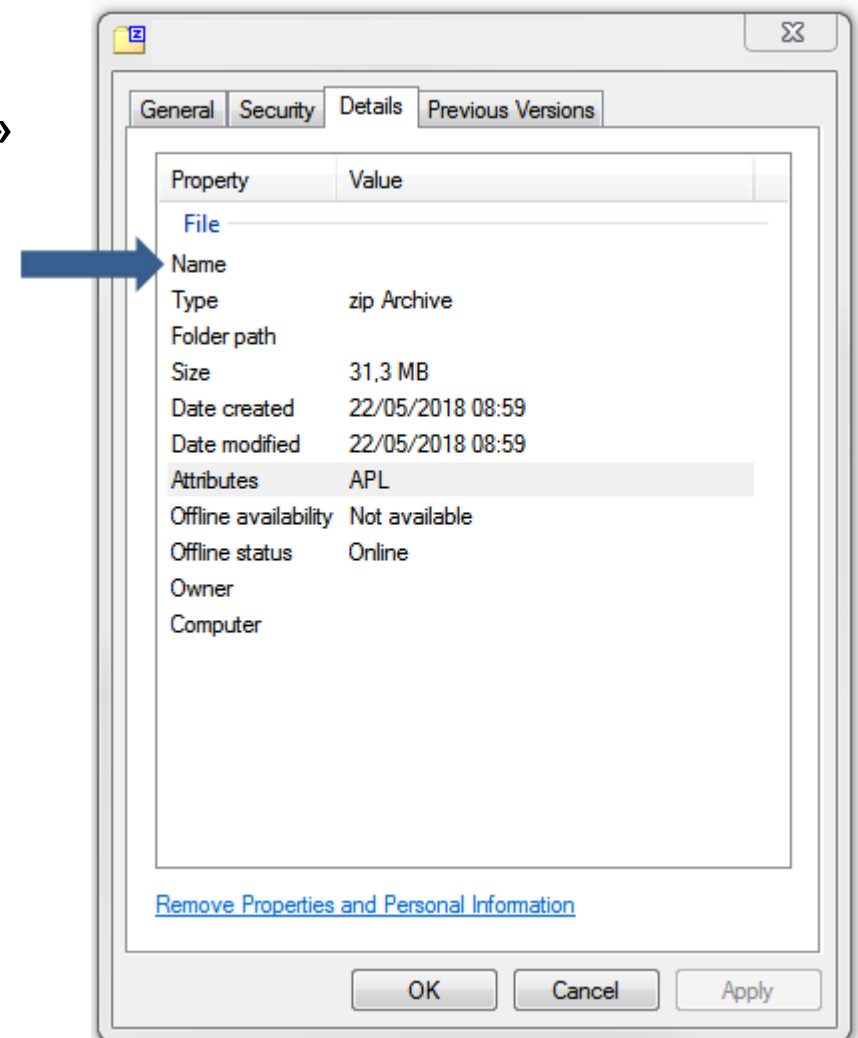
»

General | Security | Details | Previous Versions

| Property | Value |
|---|---|
| File | |
| Name | |
| Type | zip Archive |
| Folder path | |
| Size | 31,3 MB |
| Date created | 22/05/2018 08:59 |
| Date modified | 22/05/2018 08:59 |
| Attributes | APL |
| Offline availability | Not available |
| Offline status | Online |
| Owner | |
| Computer | |

Remove Properties and Personal Information

OK Cancel Apply